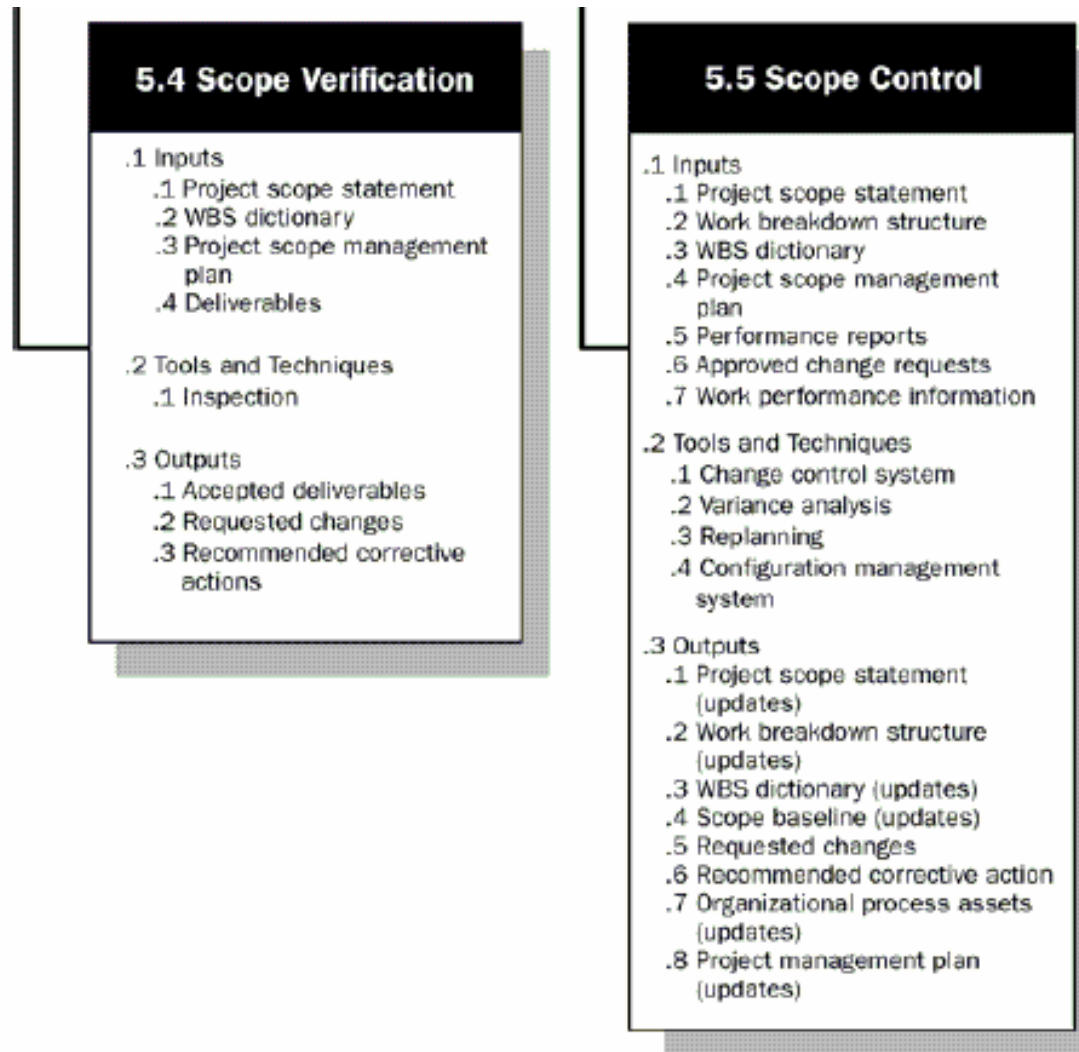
5.4 Scope Verification

.1 Inputs
.1 Project scope statement
.2 WBS dictionary
.3 Project scope management plan
.4 Deliverables

.2 Tools and Techniques
.1 Inspection

.3 Outputs
.1 Accepted deliverables
.2 Requested changes
.3 Recommended corrective actions

5.5 Scope Control

.1 Inputs
.1 Project scope statement
.2 Work breakdown structure
.3 WBS dictionary
.4 Project scope management plan
.5 Performance reports
.6 Approved change requests
.7 Work performance information

.2 Tools and Techniques
.1 Change control system
.2 Variance analysis
.3 Replanning
.4 Configuration management system

.3 Outputs
.1 Project scope statement (updates)
.2 Work breakdown structure (updates)
.3 WBS dictionary (updates)
.4 Scope baseline (updates)
.5 Requested changes
.6 Recommended corrective action
.7 Organizational process assets (updates)
.8 Project management plan (updates)